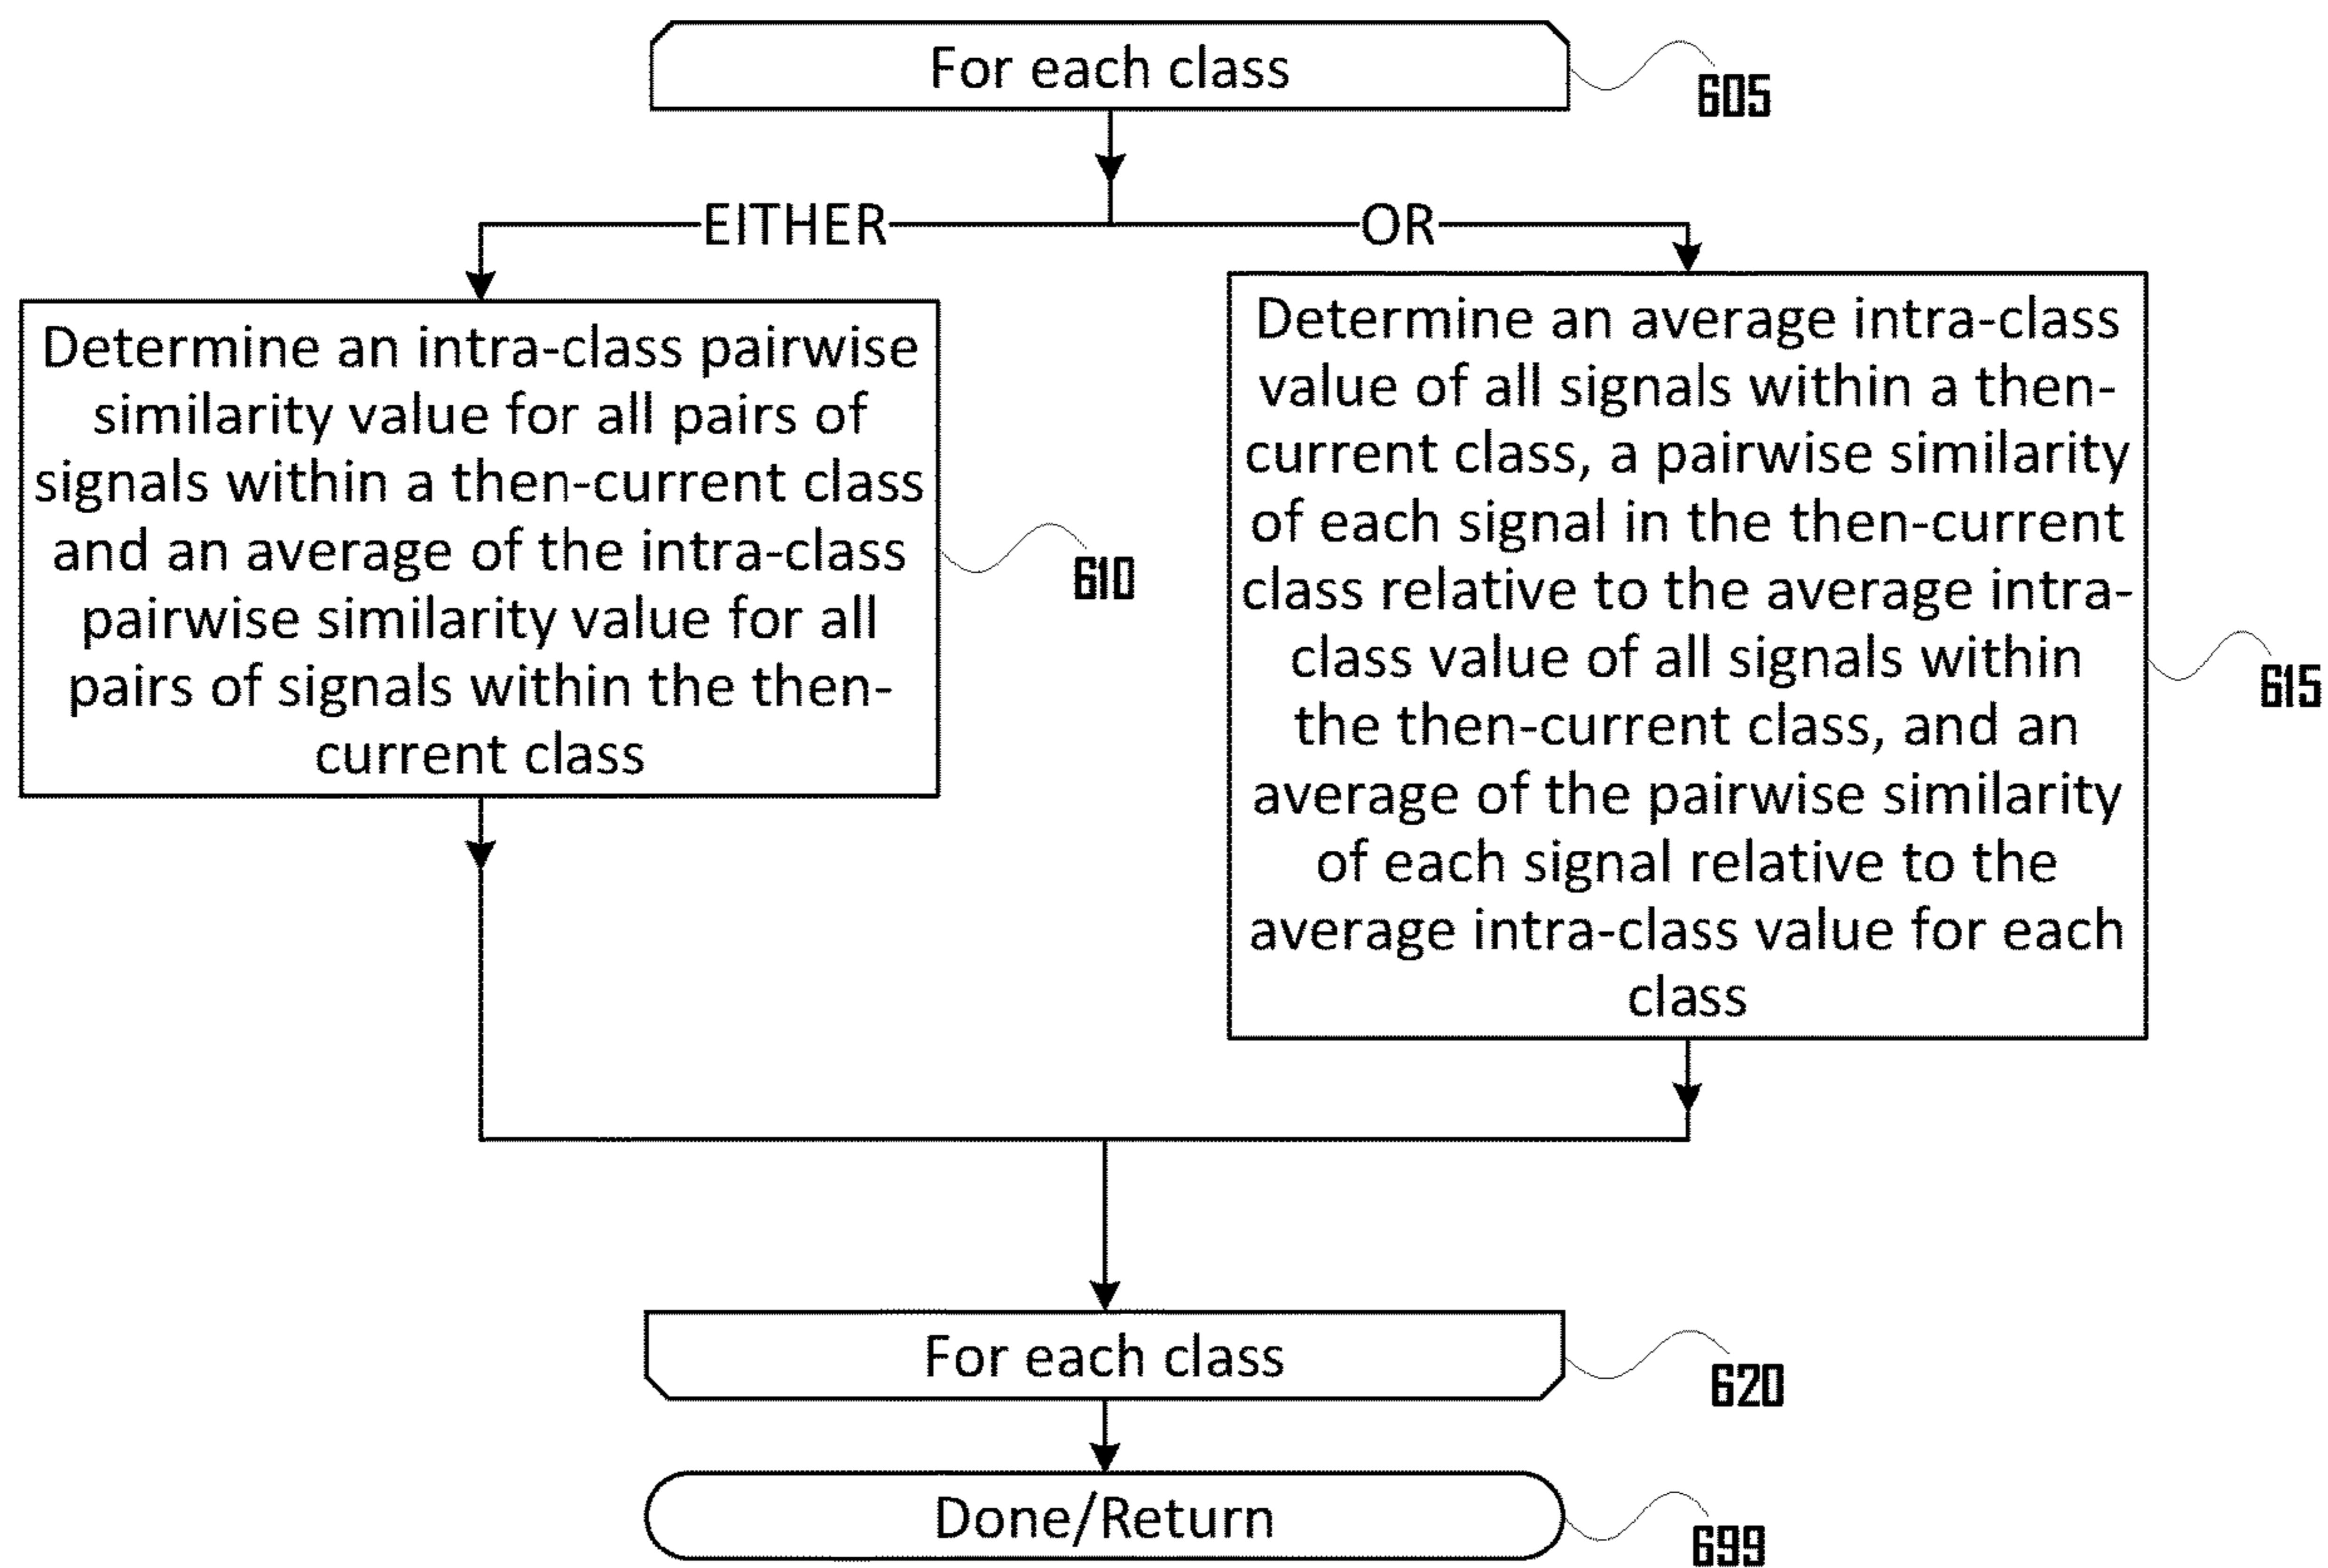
For each class

605

EITHER

OR

Determine an intra-class pairwise similarity value for all pairs of signals within a then-current class and an average of the intra-class pairwise similarity value for all pairs of signals within the then-current class

610

Determine an average intra-class value of all signals within a then-current class, a pairwise similarity of each signal in the then-current class relative to the average intra-class value of all signals within the then-current class, and an average of the pairwise similarity of each signal relative to the average intra-class value for each class

615

For each class

620

Done/Return

699